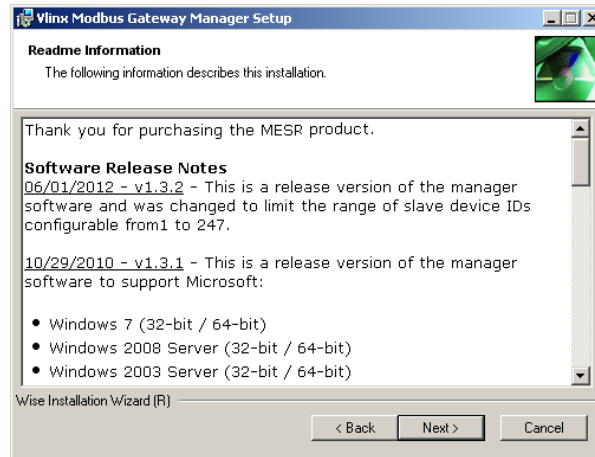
Vlinx Modbus Gateway Manager Setup

Readme Information

The following information describes this installation.

Thank you for purchasing the MESR product.

Software Release Notes

06/01/2012 - v1.3.2 - This is a release version of the manager software and was changed to limit the range of slave device IDs configurable from1 to 247.

10/29/2010 - v1.3.1 - This is a release version of the manager software to support Microsoft:

- Windows 7 (32-bit / 64-bit)
- Windows 2008 Server (32-bit / 64-bit)
- Windows 2003 Server (32-bit / 64-bit)

Wise Installation Wizard (R)

< Back | Next > | Cancel